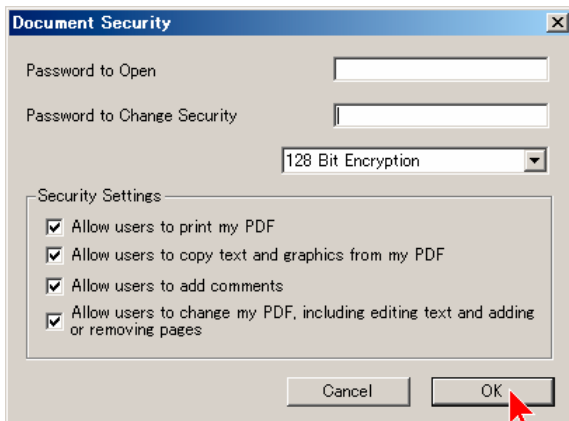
Document Security

Password to Open

Password to Change Security

128 Bit Encryption

Security Settings

Allow users to print my PDF

Allow users to copy text and graphics from my PDF

Allow users to add comments

Allow users to change my PDF, including editing text and adding or removing pages

Cancel

OK